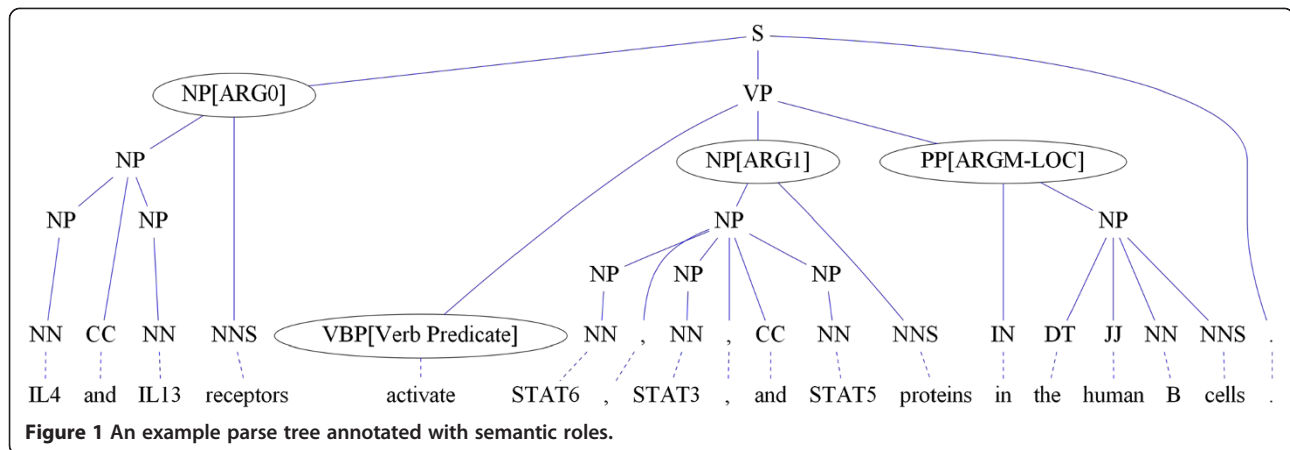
S

NP[ARG0]

VP

NP

NP[ARG1]

PP[ARGM-LOC]

NP

NP

NP

NP

NP

NP

NP

NN CC NN NNS VBP[Verb Predicate] NN , NN , CC NN NNS IN DT JJ NN NNS .

IL4 and IL13 receptors activate STAT6 , STAT3 , and STAT5 proteins in the human B cells .

**Figure 1 An example parse tree annotated with semantic roles.**